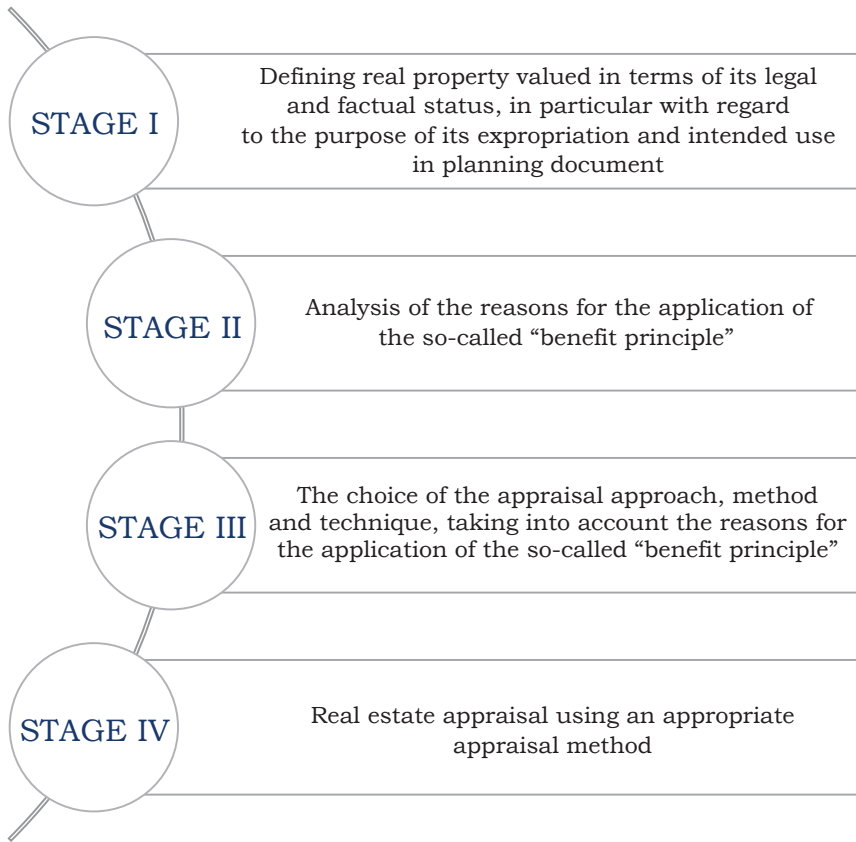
STAGE I

Defining real property valued in terms of its legal and factual status, in particular with regard to the purpose of its expropriation and intended use in planning document

STAGE II

Analysis of the reasons for the application of the so-called “benefit principle”

STAGE III

The choice of the appraisal approach, method and technique, taking into account the reasons for the application of the so-called “benefit principle”

STAGE IV

Real estate appraisal using an appropriate appraisal method